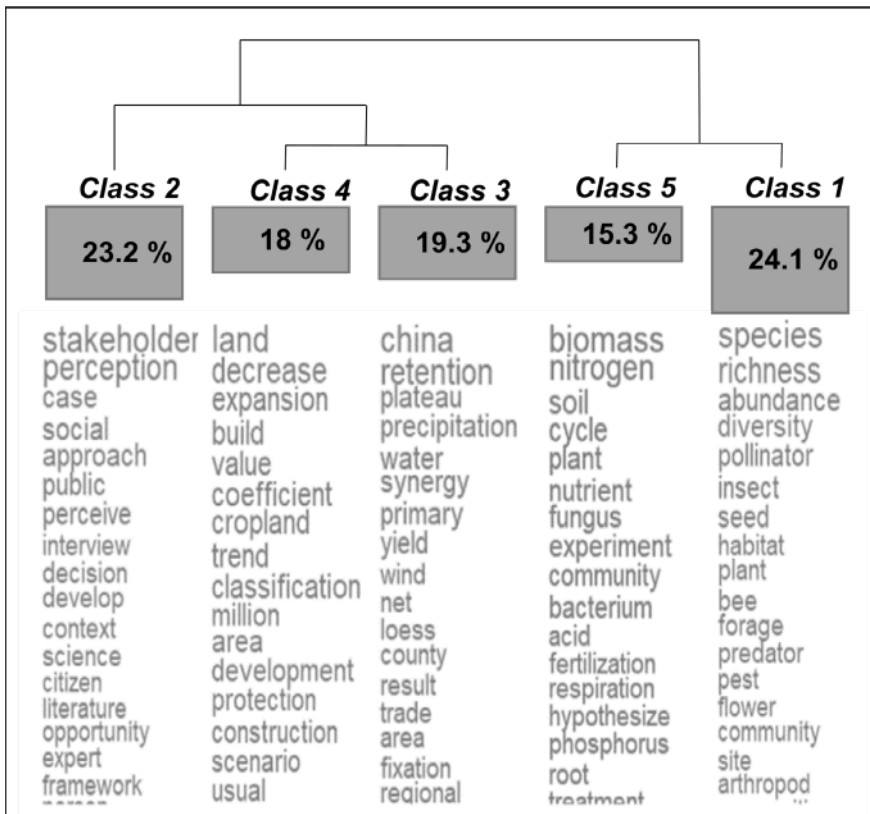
Class 2
23.2 %

Class 4
18 %

Class 3
19.3 %

Class 5
15.3 %

Class 1
24.1 %

stakeholder
perception
case
social
approach
public
perceive
interview
decision
develop
context
science
citizen
literature
opportunity
expert
framework
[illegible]

land
decrease
expansion
build
value
coefficient
cropland
trend
classification
million
area
development
protection
construction
scenario
usual

china
retention
plateau
precipitation
water
synergy
primary
yield
wind
net
loess
county
result
trade
area
fixation
regional

biomass
nitrogen
soil
cycle
plant
nutrient
fungus
experiment
community
bacterium
acid
fertilization
respiration
hypothesize
phosphorus
root
treatment

species
richness
abundance
diversity
pollinator
insect
seed
habitat
plant
bee
forage
predator
pest
flower
community
site
arthropod
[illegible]